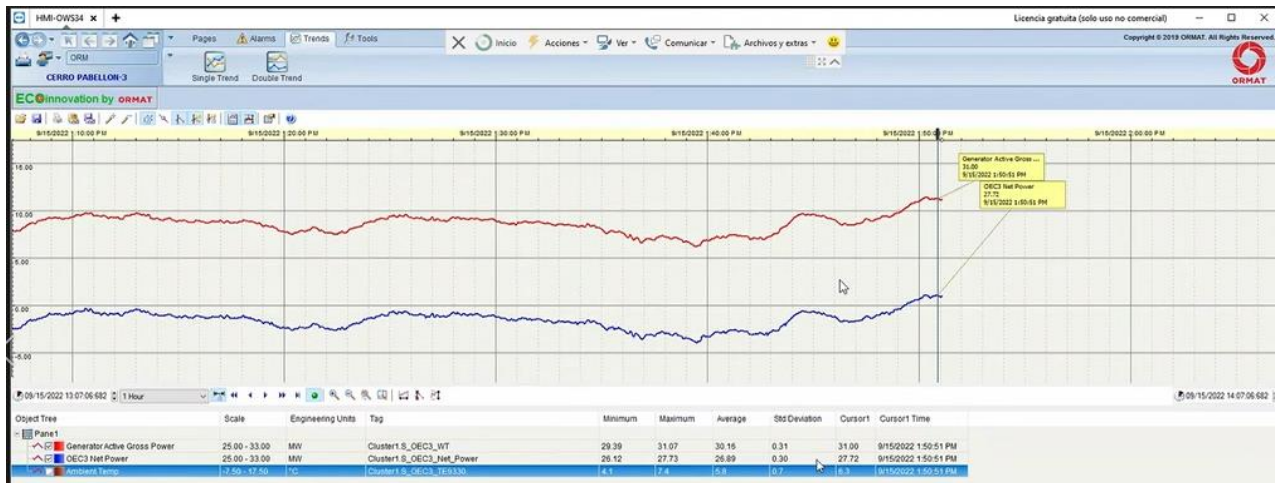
HMI-OWS34 × +

Licencia gratuita (solo uso no comercial)

Pages Alarms Trends Tools

Inicio Acciones Ver Comunicar Archivos y extras

Copyright © 2019 ORMAT. All Rights Reserved.

ORM

CERRO PABELLON-3

Single Trend Double Trend

ORMAT

ECOinnovation by ORMAT

9/15/2022 1:10:00 PM 9/15/2022 1:20:00 PM 9/15/2022 1:30:00 PM 9/15/2022 1:40:00 PM 9/15/2022 1:50:00 PM 9/15/2022 2:00:00 PM

15.00

10.00

5.00

0.00

-5.00

Generator Active Gross ...
31.00
9/15/2022 1:50:51 PM

OEC3 Net Power
27.72
9/15/2022 1:50:51 PM

09/15/2022 13:07:06.682 1 Hour

09/15/2022 14:07:06.682

| Object Tree | Scale | Engineering Units | Tag | Minimum | Maximum | Average | Std Deviation | Cursor1 | Cursor1 Time |
|---|---|---|---|---|---|---|---|---|---|
| Pane1 | | | | | | | | | |
| Generator Active Gross Power | 25.00 - 33.00 | MW | Cluster1.S_OEC3_WT | 29.39 | 31.07 | 30.16 | 0.31 | 31.00 | 9/15/2022 1:50:51 PM |
| OEC3 Net Power | 25.00 - 33.00 | MW | Cluster1.S_OEC3_Net_Power | 26.12 | 27.73 | 26.89 | 0.30 | 27.72 | 9/15/2022 1:50:51 PM |
| Ambient Temp | -7.50 - 17.50 | °C | Cluster1.S_OEC3_TE9330 | 4.1 | 7.4 | 5.8 | 0.7 | 6.3 | 9/15/2022 1:50:51 PM |